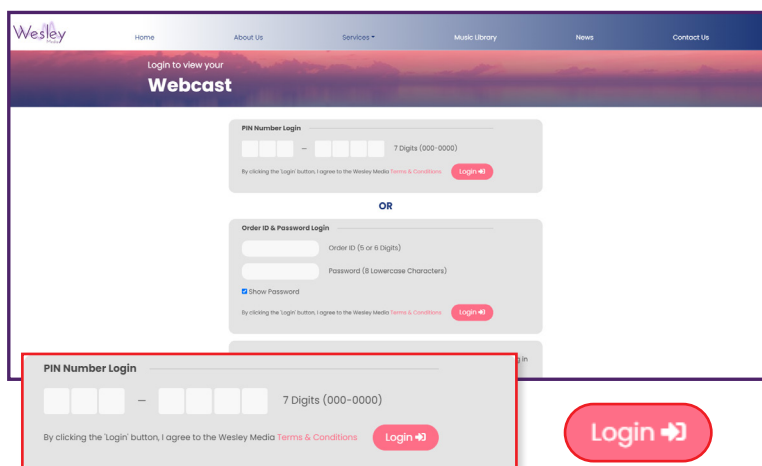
Wesley Media

Home About Us Services ▾ Music Library News Contact Us

Login to view your
Webcast

PIN Number Login

– 7 Digits (000-0000)

By clicking the 'Login' button, I agree to the Wesley Media Terms & Conditions Login

OR

Order ID & Password Login

Order ID (5 or 6 Digits)

Password (8 Lowercase Characters)

Show Password

By clicking the 'Login' button, I agree to the Wesley Media Terms & Conditions Login

PIN Number Login

– 7 Digits (000-0000)

By clicking the 'Login' button, I agree to the Wesley Media Terms & Conditions Login

Login